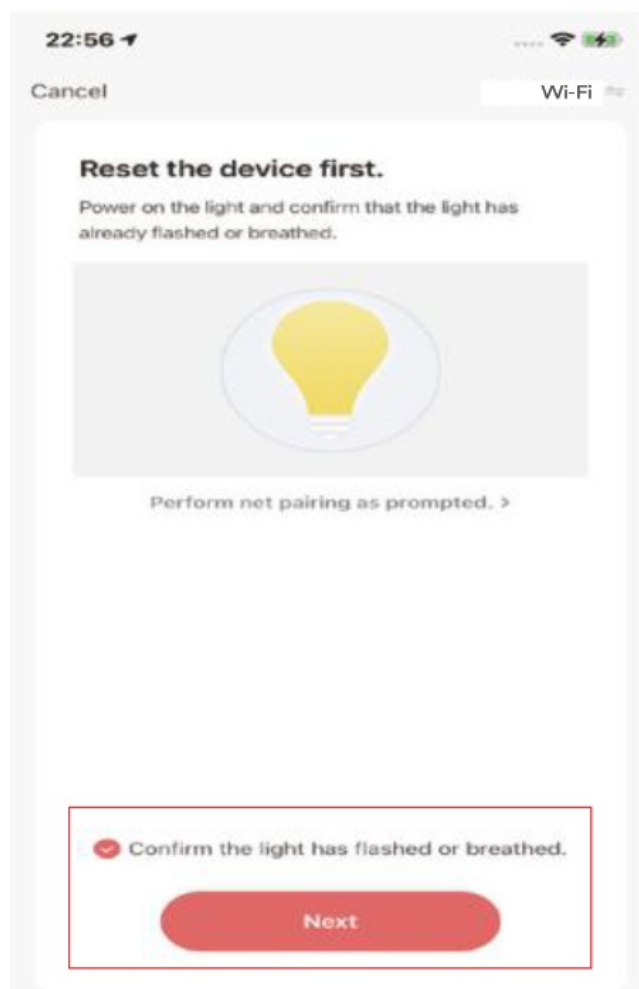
22:56

Cancel

Wi-Fi

Reset the device first.

Power on the light and confirm that the light has already flashed or breathed.

Perform net pairing as prompted. >

Confirm the light has flashed or breathed.

Next